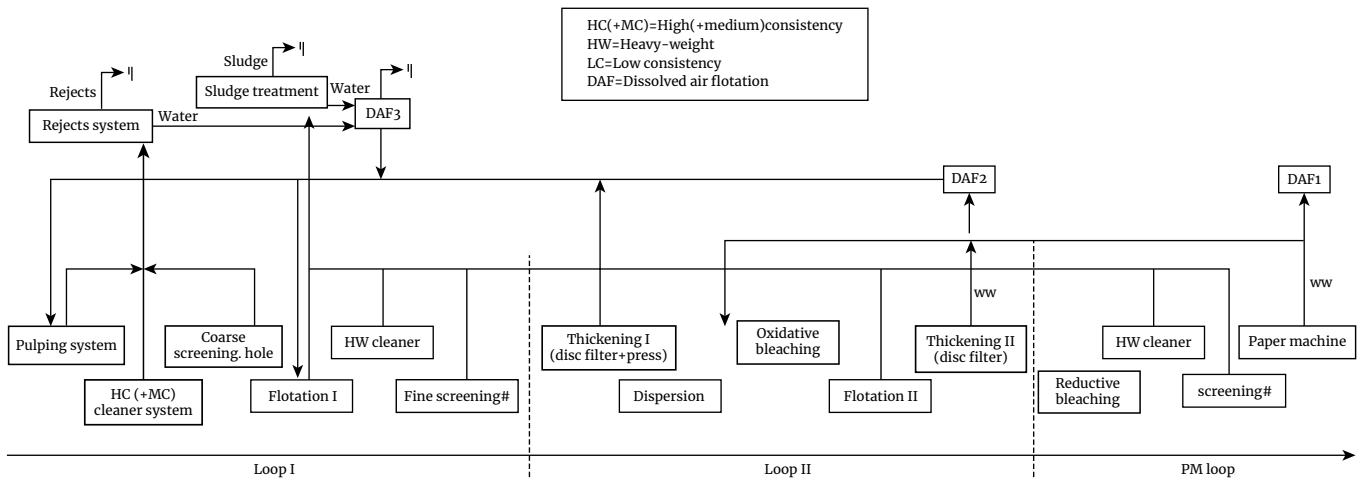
HC(+MC)=High(+medium)consistency
HW=Heavy-weight
LC=Low consistency
DAF=Dissolved air flotation

Sludge

Rejects

Sludge treatment

Water

Rejects system

Water

DAF3

DAF2

DAF1

ww

ww

Pulping system

Coarse screening. hole

HC (+MC) cleaner system

HW cleaner

Flotation I

Fine screening#

Thickening I (disc filter+press)

Dispersion

Oxidative bleaching

Flotation II

Thickening II (disc filter)

Reductive bleaching

HW cleaner

screening#

Paper machine

Loop I

Loop II

PM loop